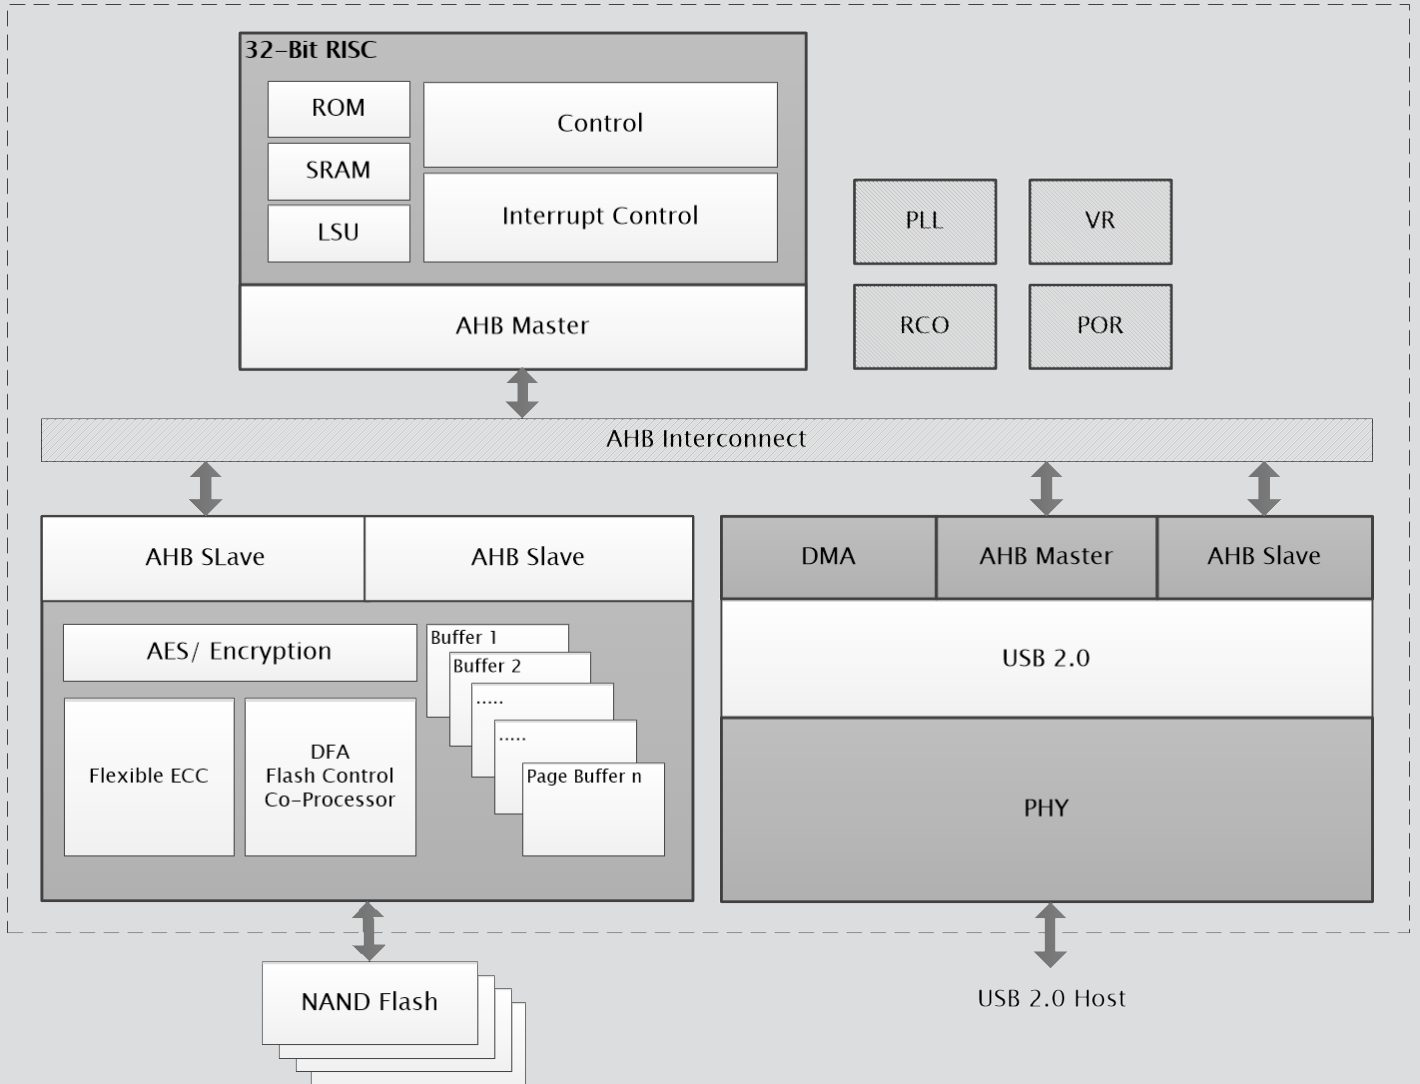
32-Bit RISC

ROM

SRAM

LSU

Control

Interrupt Control

AHB Master

PLL

VR

RCO

POR

AHB Interconnect

AHB SLave

AHB Slave

AES/ Encryption

Flexible ECC

DFA
Flash Control
Co-Processor

Buffer 1

Buffer 2

.....

.....

Page Buffer n

DMA

AHB Master

AHB Slave

USB 2.0

PHY

NAND Flash

USB 2.0 Host